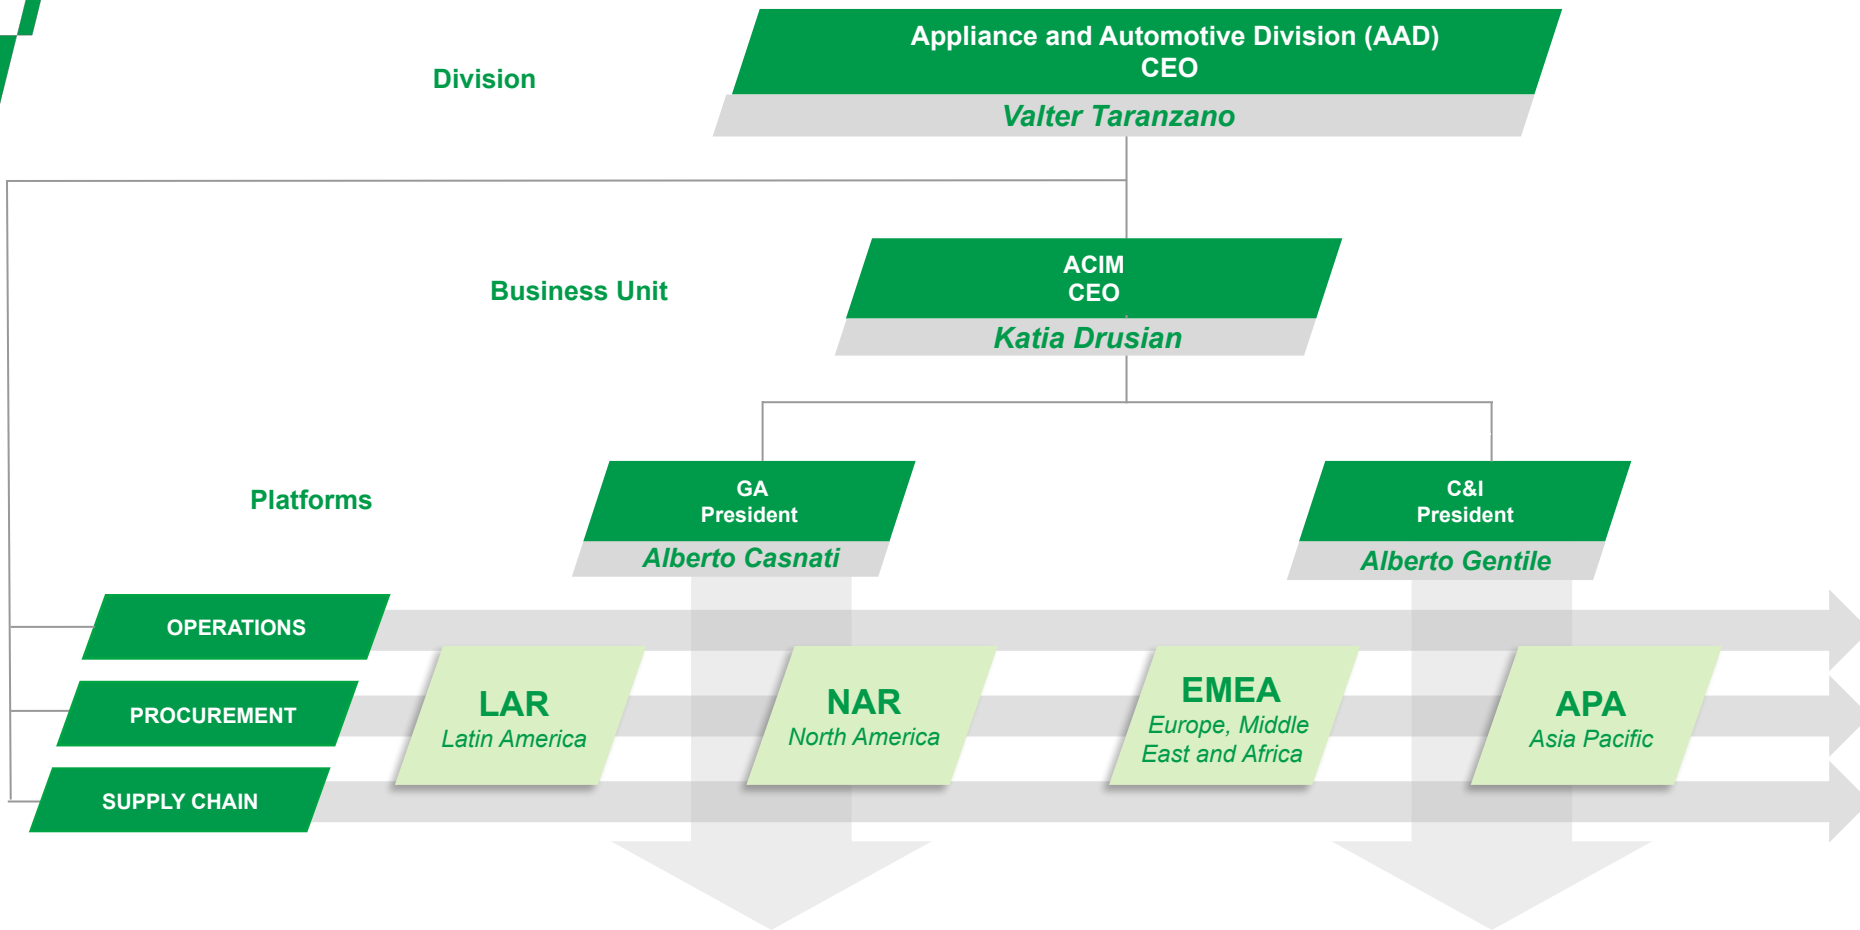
Division

Appliance and Automotive Division (AAD)
CEO
Valter Taranzano

Business Unit

ACIM
CEO
Katia Drusian

Platforms

GA
President
Alberto Casnati

C&I
President
Alberto Gentile

OPERATIONS

PROCUREMENT

SUPPLY CHAIN

LAR
Latin America

NAR
North America

EMEA
Europe, Middle East and Africa

APA
Asia Pacific